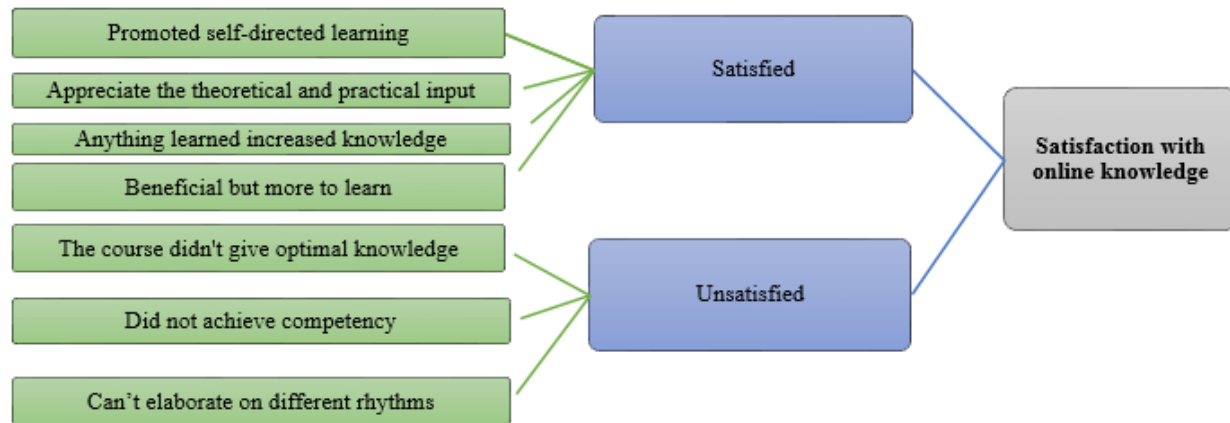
Promoted self-directed learning

Appreciate the theoretical and practical input

Anything learned increased knowledge

Beneficial but more to learn

Satisfied

The course didn't give optimal knowledge

Did not achieve competency

Can’t elaborate on different rhythms

Unsatisfied

Satisfaction with online knowledge